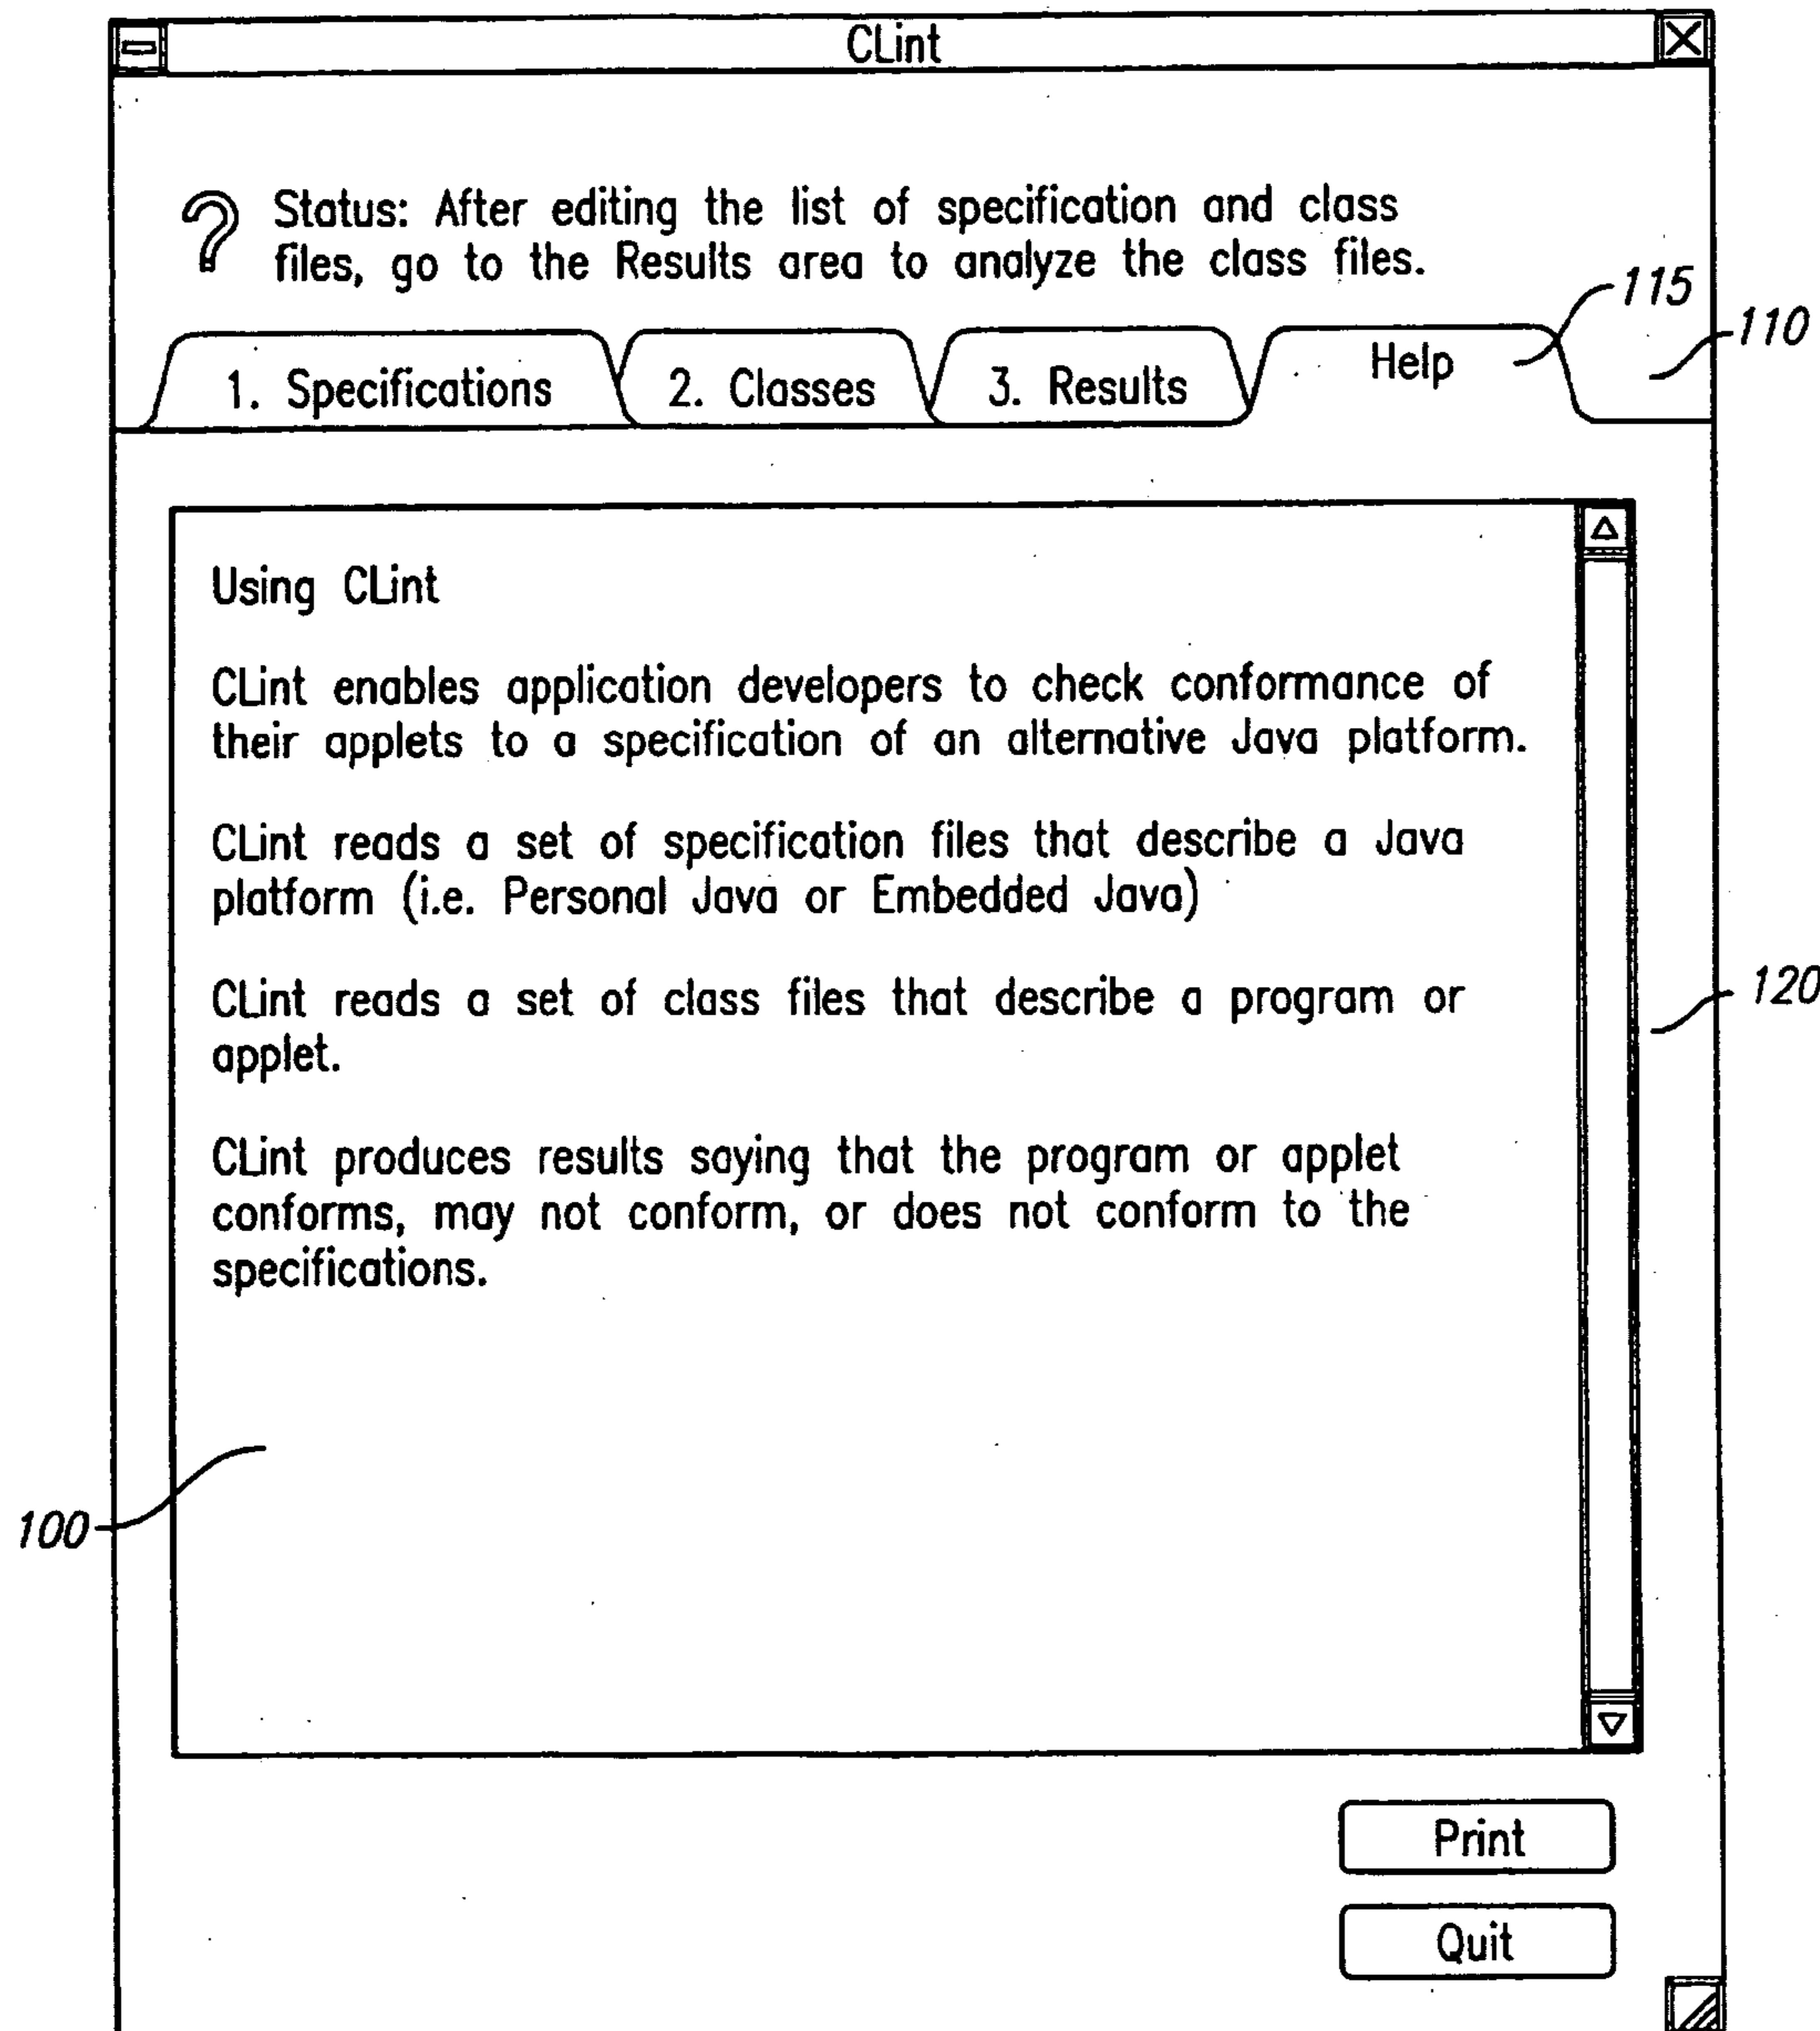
CLint

Status: After editing the list of specification and class files, go to the Results area to analyze the class files.

115

110

1. Specifications

2. Classes

3. Results

Help

Using CLint

CLint enables application developers to check conformance of their applets to a specification of an alternative Java platform.

CLint reads a set of specification files that describe a Java platform (i.e. Personal Java or Embedded Java)

CLint reads a set of class files that describe a program or applet.

CLint produces results saying that the program or applet conforms, may not conform, or does not conform to the specifications.

120

100

Print

Quit